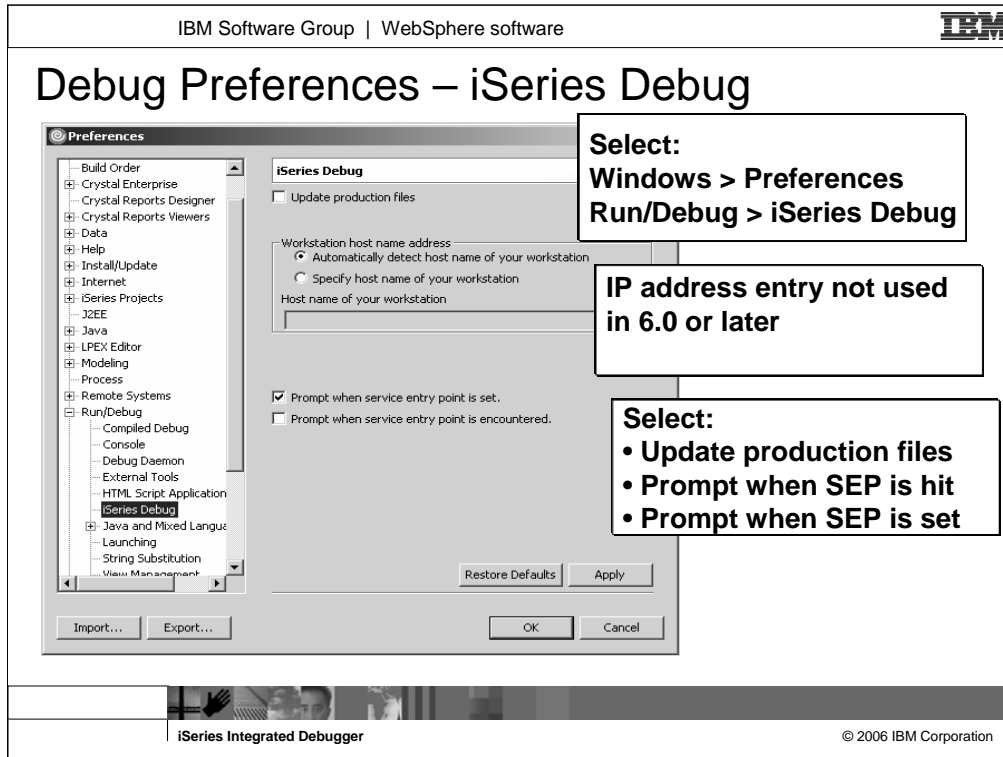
IBM Software Group | WebSphere software

IBM

Debug Preferences – iSeries Debug

Preferences

Build Order
Crystal Enterprise
Crystal Reports Designer
Crystal Reports Viewers
Data
Help
Install/Update
Internet
iSeries Projects
J2EE
Java
LPEX Editor
Modeling
Process
Remote Systems
Run/Debug
Compiled Debug
Console
Debug Daemon
External Tools
HTML Script Application
iSeries Debug
Java and Mixed Langua
Launching
String Substitution
View Management

iSeries Debug

Update production files

Workstation host name address
Automatically detect host name of your workstation
Specify host name of your workstation
Host name of your workstation

Prompt when service entry point is set.
Prompt when service entry point is encountered.

Restore Defaults
Apply

Import...
Export...

OK
Cancel

Select:
Windows > Preferences
Run/Debug > iSeries Debug

IP address entry not used in 6.0 or later

Select:
• Update production files
• Prompt when SEP is hit
• Prompt when SEP is set

iSeries Integrated Debugger

© 2006 IBM Corporation